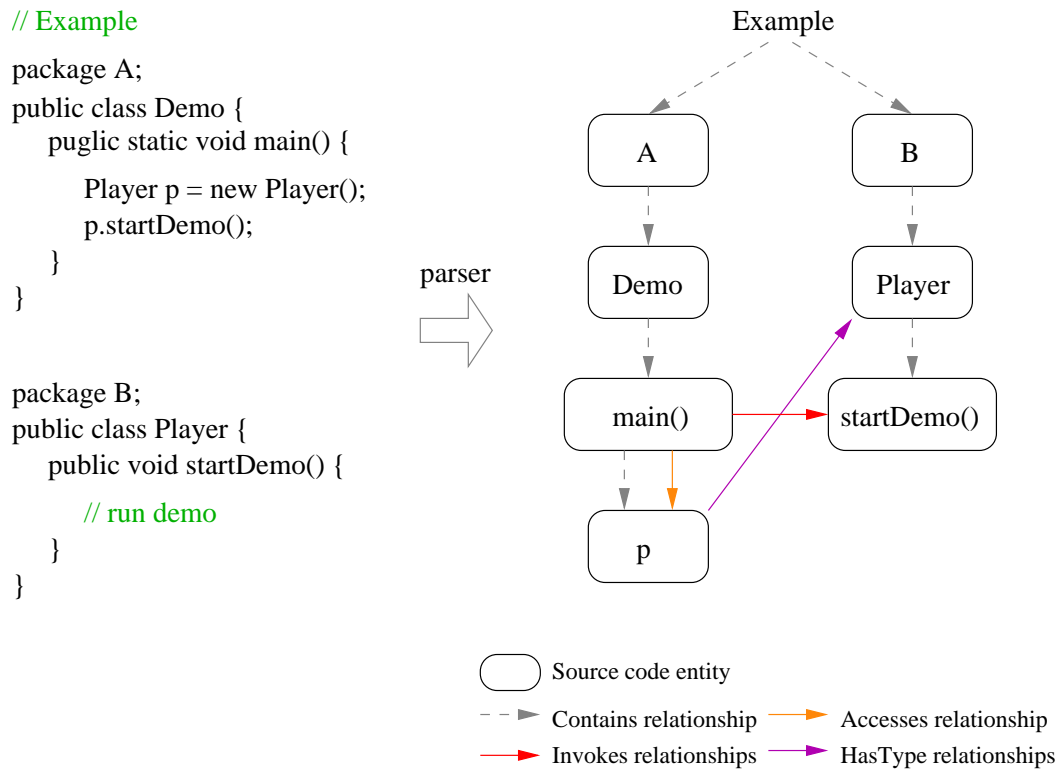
// Example

package A;
public class Demo {
puglic static void main() {
Player p = new Player();
p.startDemo();
}
}

package B;
public class Player {
public void startDemo() {
// run demo
}
}

parser

Example

A

B

Demo

Player

main()

startDemo()

p

Source code entity

Contains relationship

Accesses relationship

Invokes relationships

HasType relationships